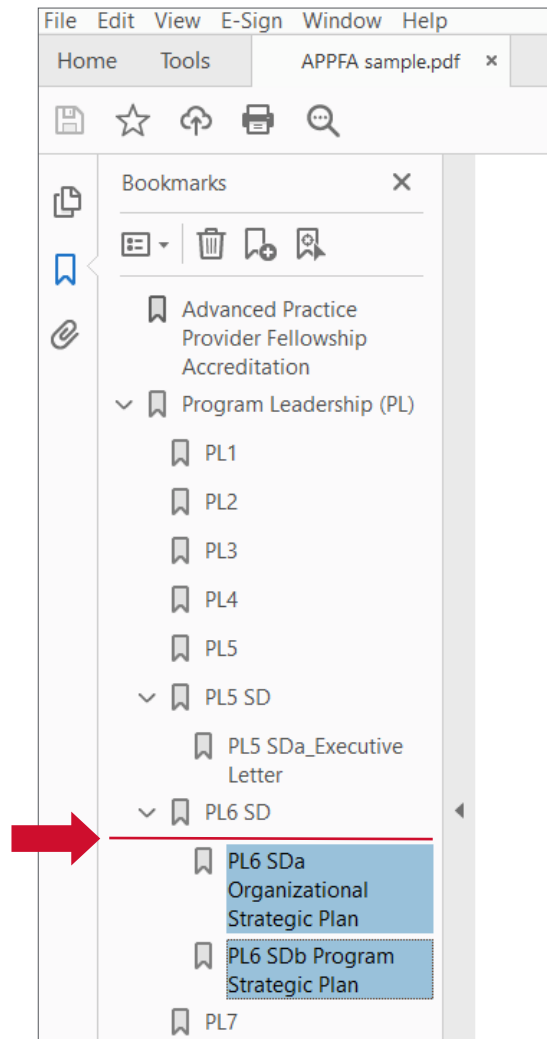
File Edit View E-Sign Window Help

Home Tools APPFA sample.pdf ×

Bookmarks ×

Advanced Practice Provider Fellowship Accreditation

Program Leadership (PL)

PL1

PL2

PL3

PL4

PL5

PL5 SD

PL5 SDa_Executive Letter

PL6 SD

PL6 SDa Organizational Strategic Plan

PL6 SDb Program Strategic Plan

PL7